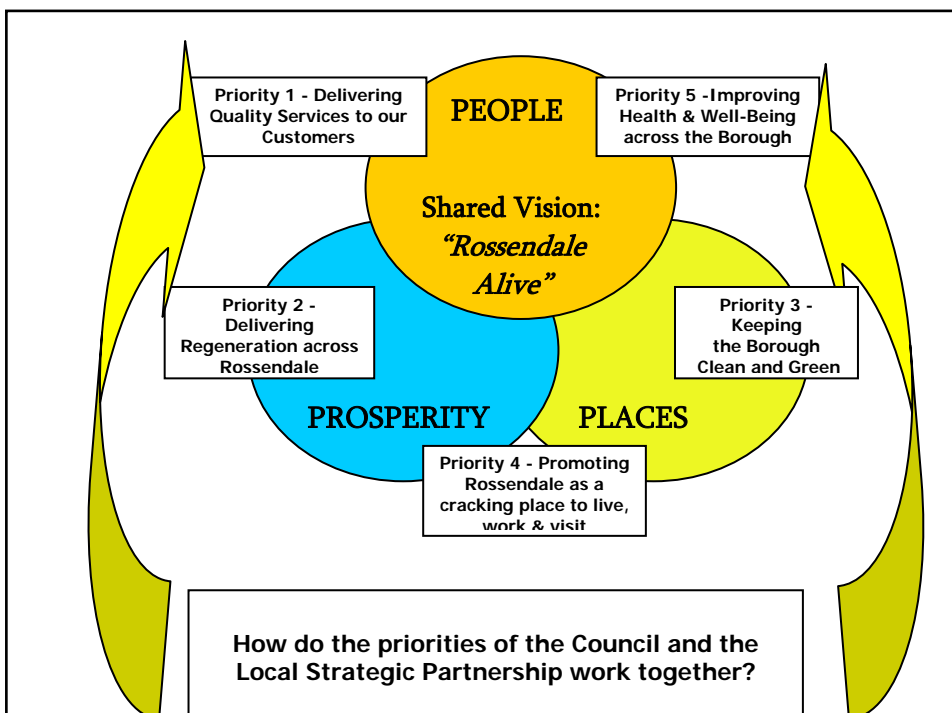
Priority 1 - Delivering Quality Services to our Customers

PEOPLE

Priority 5 -Improving Health & Well-Being across the Borough

Shared Vision: *“Rossendale Alive”*

Priority 2 - Delivering Regeneration across Rossendale

Priority 3 - Keeping the Borough Clean and Green

PROSPERITY

PLACES

Priority 4 - Promoting Rossendale as a cracking place to live, work & visit

How do the priorities of the Council and the Local Strategic Partnership work together?